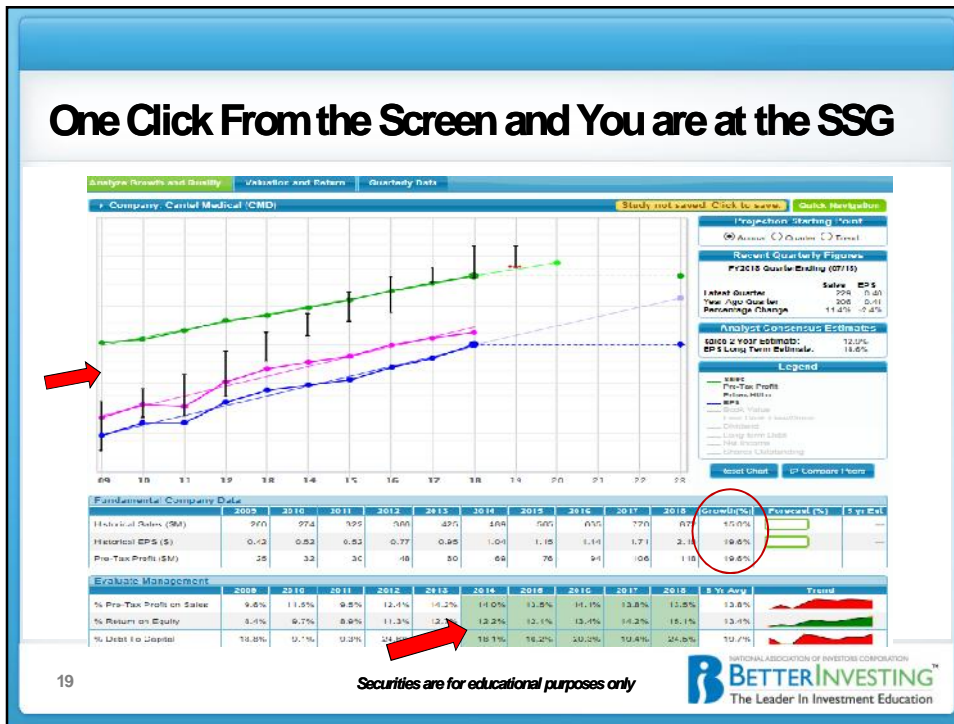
One Click From the Screen and You are at the SSG

Analyze Growth and Quality | Valuation and Return | Quarterly Data

Company: Cantel Medical (CMD)

Study not saved. Click to save. | Quick Navigation

Projection Starting Point
Annual | Quarter | Fiscal

Recent Quarterly Figures
FY2018 Quarter Ending (07/18)

| | Sales | EPS |
|---|---|---|
| Latest Quarter | 229 | 0.40 |
| Year Ago Quarter | 206 | 0.41 |
| Percentage Change | 11.4% | -2.4% |

Analyst Consensus Estimates
Sales 2 Year Estimate: 12.0%
EPS Long Term Estimate: 18.6%

Legend
Sales
Pre-Tax Profit
Price, High/Low
EPS
Book Value
Cash Flow
Dividend
Long-term Debt
Net Income
Shares Outstanding

Reset Chart | Compare Peers

09 10 11 12 13 14 15 16 17 18 19 20 21 22 23

Fundamental Company Data

| | 2009 | 2010 | 2011 | 2012 | 2013 | 2014 | 2015 | 2016 | 2017 | 2018 | Growth(%) | Forecast (%) | 5 Yr Est |
|---|---|---|---|---|---|---|---|---|---|---|---|---|---|
| Historical Sales ($M) | 260 | 274 | 325 | 380 | 425 | 489 | 565 | 665 | 770 | 872 | 15.0% | | — |
| Historical EPS ($) | 0.43 | 0.52 | 0.53 | 0.77 | 0.95 | 1.04 | 1.16 | 1.14 | 1.71 | 2.18 | 19.6% | | — |
| Pre-Tax Profit ($M) | 36 | 32 | 36 | 48 | 60 | 69 | 76 | 94 | 106 | 118 | 19.6% | | |

Evaluate Management

| | 2009 | 2010 | 2011 | 2012 | 2013 | 2014 | 2015 | 2016 | 2017 | 2018 | 5 Yr Avg | Trend |
|---|---|---|---|---|---|---|---|---|---|---|---|---|
| % Pre-Tax Profit on Sales | 9.6% | 11.5% | 9.5% | 12.4% | 14.2% | 14.0% | 13.5% | 14.1% | 13.8% | 13.5% | 13.8% | |
| % Return on Equity | 8.4% | 9.7% | 8.9% | 11.3% | 12.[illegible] | 12.3% | 13.1% | 13.4% | 14.3% | 15.1% | 13.4% | |
| % Debt To Capital | 18.8% | 0.1% | 9.3% | 24.8% | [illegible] | 18.1% | 16.2% | 20.3% | 10.4% | 24.8% | 10.7% | |

19

Securities are for educational purposes only

NATIONAL ASSOCIATION OF INVESTORS CORPORATION
BETTERINVESTING™
The Leader In Investment Education